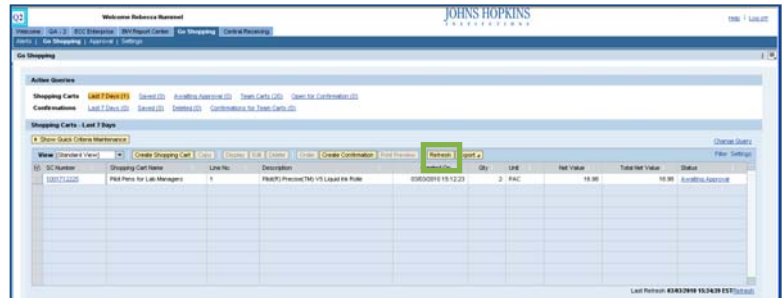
Q2 Welcome Rebecca Rummel
JOHNS HOPKINS
Help | Log off
Welcome | QA - 2 | ECC Enterprise | BW Report Center | Go Shopping | Central Receiving
Alerts | Go Shopping | Approval | Settings
Go Shopping
Active Queries
Shopping Carts Last 7 Days (1) Saved (0) Awaiting Approval (0) Team Carts (26) Open for Confirmation (0)
Confirmations Last 7 Days (0) Saved (0) Deleted (0) Confirmations for Team Carts (0)
Shopping Carts - Last 7 Days
Show Quick Criteria Maintenance
Change Query
Filter Settings
View [Standard View] Create Shopping Cart Copy Display Edit Delete Order Create Confirmation Print Preview Refresh Export

| SC Number | Shopping Cart Name | Line No. | Description | Created On | Qty | Unit | Net Value | Total Net Value | Status |
|---|---|---|---|---|---|---|---|---|---|
| 1000712225 | Pilot Pens for Lab Managers | 1 | Pilot(R) Precise(TM) V5 Liquid Ink Rolle | 03/03/2010 15:12:23 | 2 | PAC | 18.98 | 18.98 | Awaiting Approval |

Last Refresh 03/03/2010 15:24:39 EST Refresh